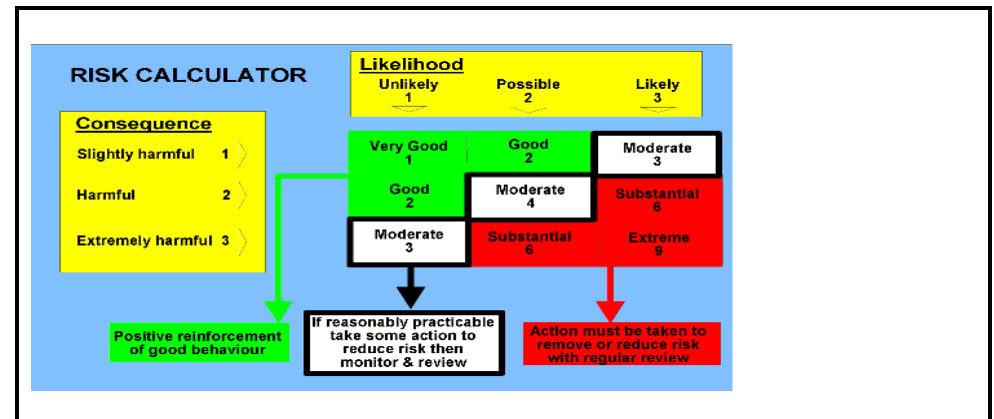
RISK CALCULATOR

Likelihood

Unlikely
1

Possible
2

Likely
3

Consequence

Slightly harmful 1

Harmful 2

Extremely harmful 3

| Very Good 1 | Good 2 | Moderate 3 |
|---|---|---|
| Good 2 | Moderate 4 | Substantial 6 |
| Moderate 3 | Substantial 6 | Extreme 9 |

Positive reinforcement of good behaviour

If reasonably practicable take some action to reduce risk then monitor & review

Action must be taken to remove or reduce risk with regular review